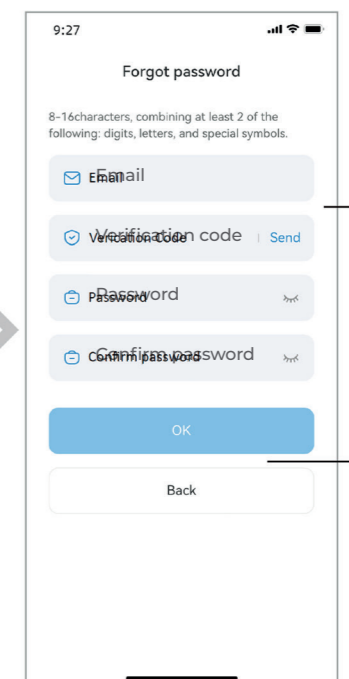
9:27

Forgot password

8-16characters, combining at least 2 of the following: digits, letters, and special symbols.

Email Email

Verification code Vertication Code | Send

Password Password

Confirm password Confirm password

OK

Back